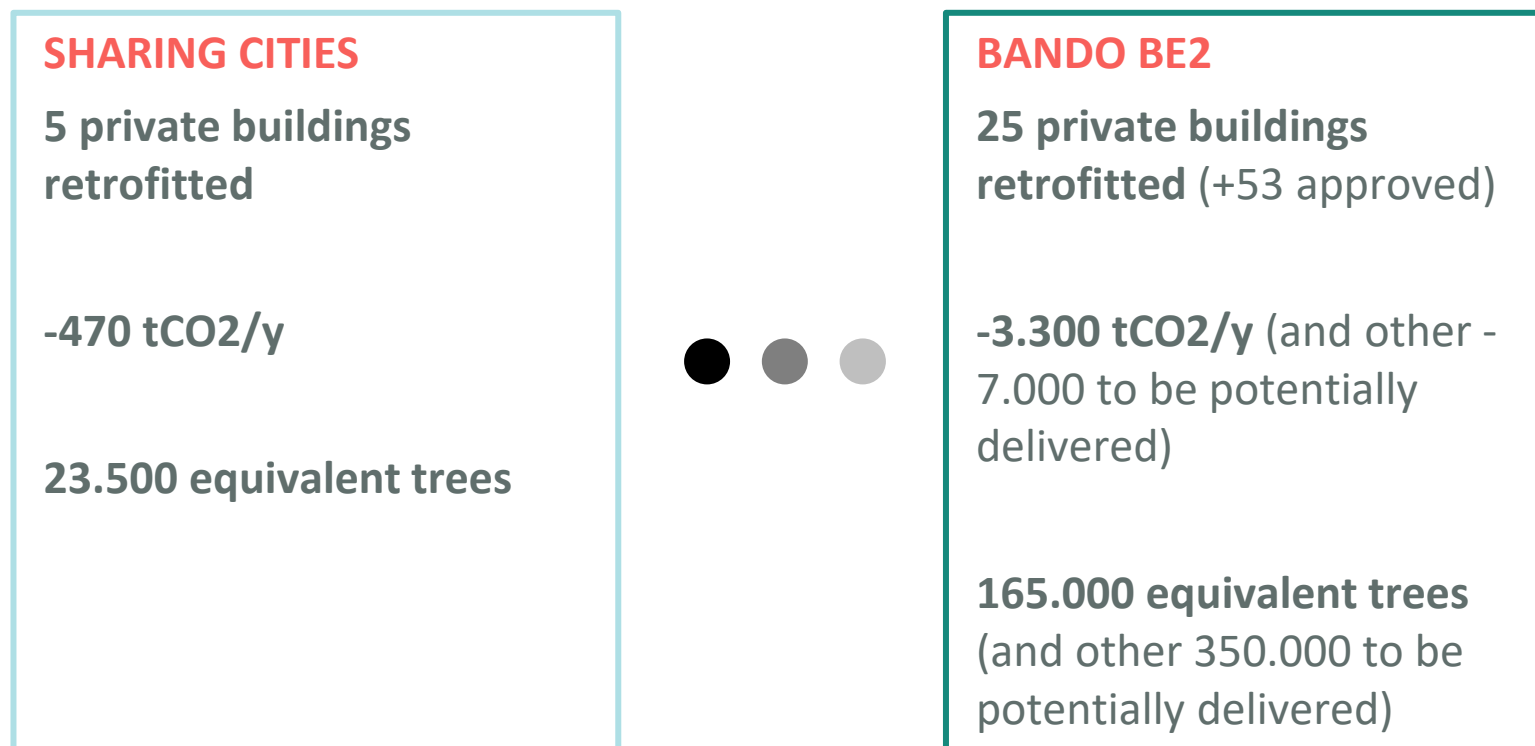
SHARING CITIES

5 private buildings retrofitted

-470 tCO2/y

23.500 equivalent trees

BANDO BE2

25 private buildings retrofitted (+53 approved)

-3.300 tCO2/y (and other -7.000 to be potentially delivered)

165.000 equivalent trees (and other 350.000 to be potentially delivered)